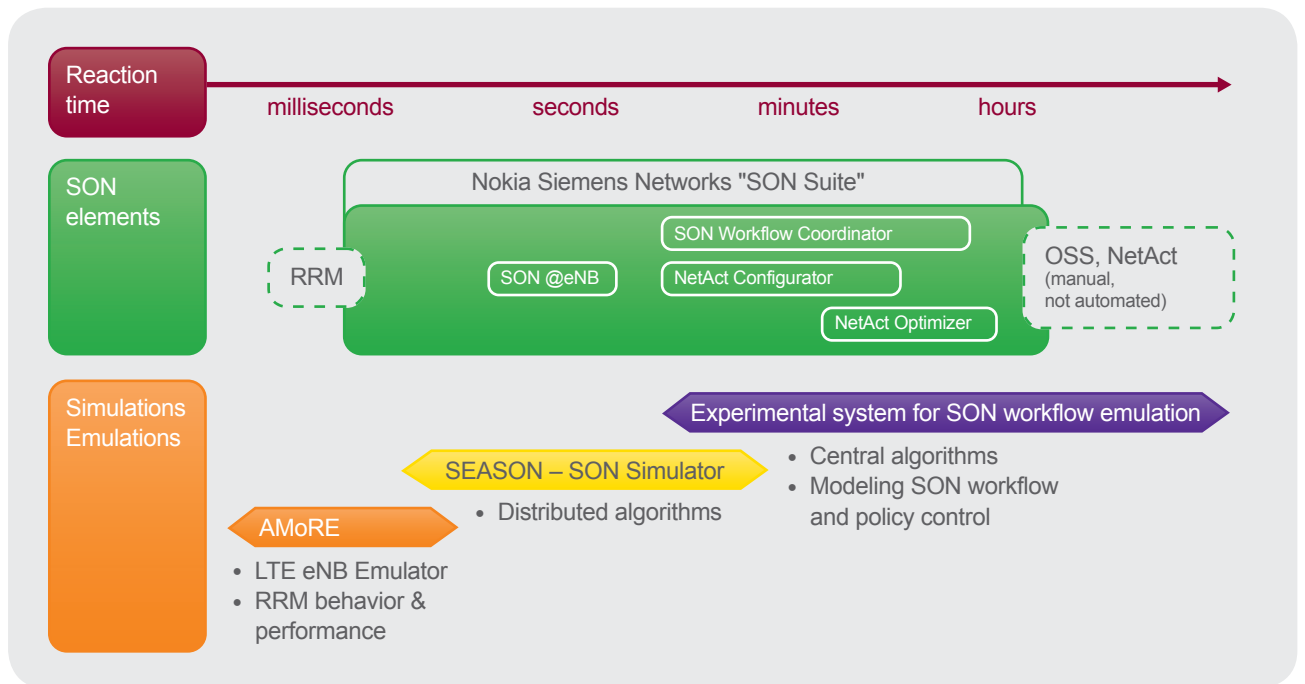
Reaction time

milliseconds seconds minutes hours

SON elements

Nokia Siemens Networks "SON Suite"

RRM

SON @eNB

SON Workflow Coordinator

NetAct Configurator

NetAct Optimizer

OSS, NetAct
(manual, not automated)

Simulations Emulations

Experimental system for SON workflow emulation

SEASON – SON Simulator

• Central algorithms
• Modeling SON workflow and policy control

• Distributed algorithms

AMoRE

• LTE eNB Emulator
• RRM behavior & performance